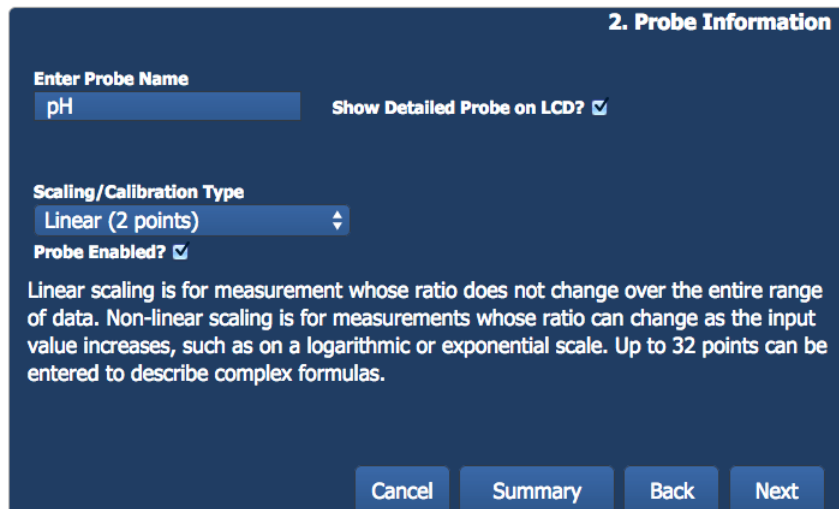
2. Probe Information

Enter Probe Name

pH

Show Detailed Probe on LCD? ☑

Scaling/Calibration Type

Linear (2 points)

Probe Enabled? ☑

Linear scaling is for measurement whose ratio does not change over the entire range of data. Non-linear scaling is for measurements whose ratio can change as the input value increases, such as on a logarithmic or exponential scale. Up to 32 points can be entered to describe complex formulas.

Cancel Summary Back Next